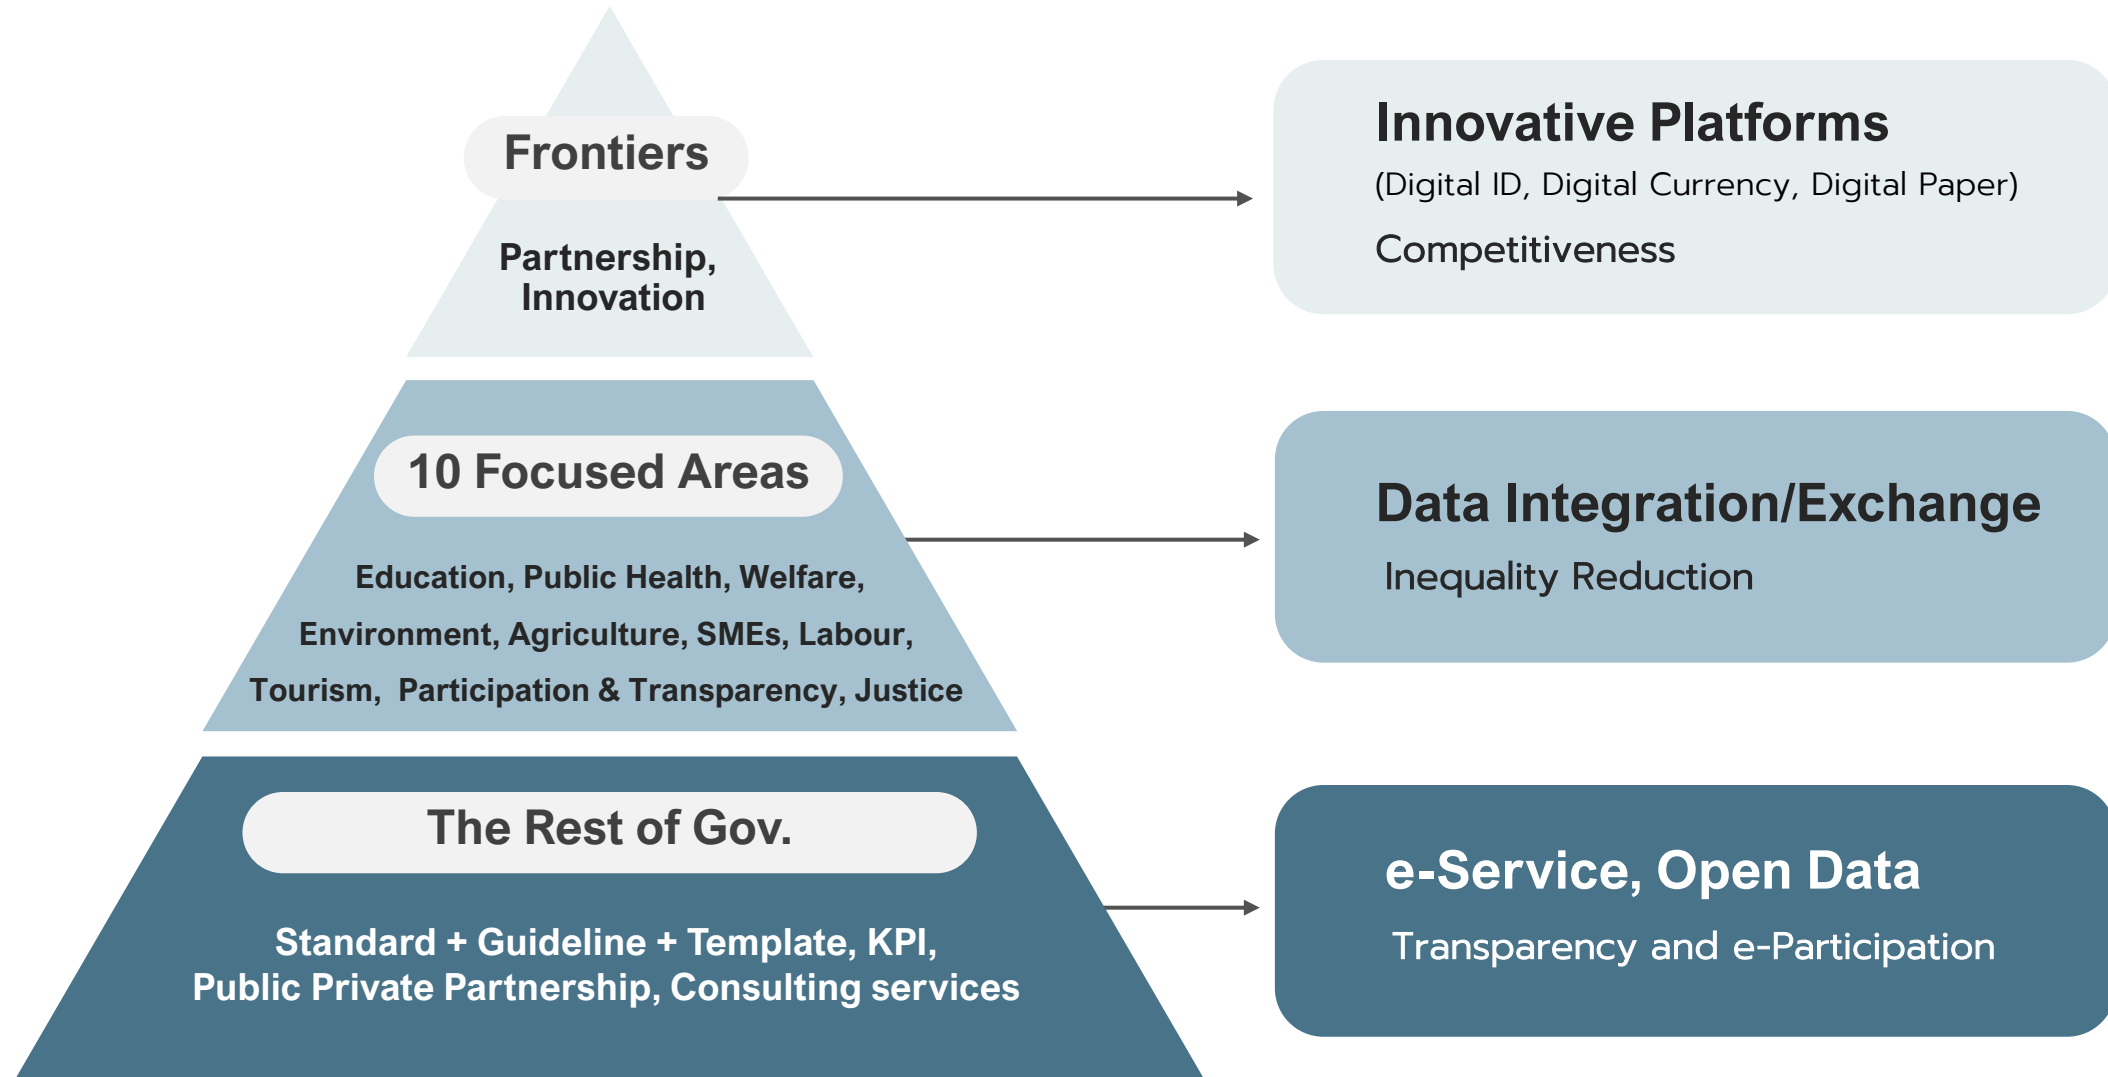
Frontiers

Partnership, Innovation

Innovative Platforms

(Digital ID, Digital Currency, Digital Paper)

Competitiveness

10 Focused Areas

Education, Public Health, Welfare, Environment, Agriculture, SMEs, Labour, Tourism, Participation & Transparency, Justice

Data Integration/Exchange

Inequality Reduction

The Rest of Gov.

Standard + Guideline + Template, KPI, Public Private Partnership, Consulting services

e-Service, Open Data

Transparency and e-Participation